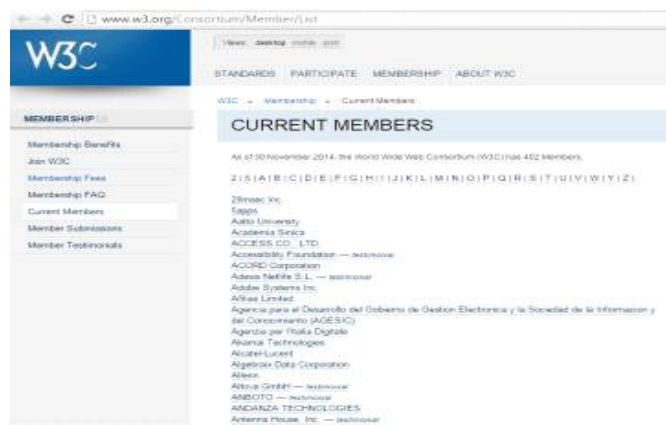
www.w3.org/Consortium/Member/List

W3C

Views: desktop mobile print

STANDARDS PARTICIPATE MEMBERSHIP ABOUT W3C

MEMBERSHIP

Membership Benefits
Join W3C
Membership Fees
Membership FAQ
Current Members
Member Submissions
Member Testimonials

W3C » Membership » Current Members

CURRENT MEMBERS

As of 30 November 2014, the World Wide Web Consortium (W3C) has 402 Members.

2 | 5 | A | B | C | D | E | F | G | H | I | J | K | L | M | N | O | P | Q | R | S | T | U | V | W | Y | Z |

2Innoac Inc.
5apps
Aalto University
Academia Sinica
ACCESS CO., LTD.
Accessibility Foundation — testimonial
ACORD Corporation
Adesis Netlife S.L. — testimonial
Adobe Systems Inc.
Affiliaa Limited
Agencia para el Desarrollo del Gobierno de Gestion Electronica y la Sociedad de la Informacion y del Conocimiento (AGESIC)
Agenzia per l'Italia Digitale
Akamai Technologies
Alcatel-Lucent
Algebraix Data Corporation
Alleex
Altova GmbH — testimonial
ANBOTO — testimonial
ANDANZA TECHNOLOGIES
Antenna House, Inc. — testimonial